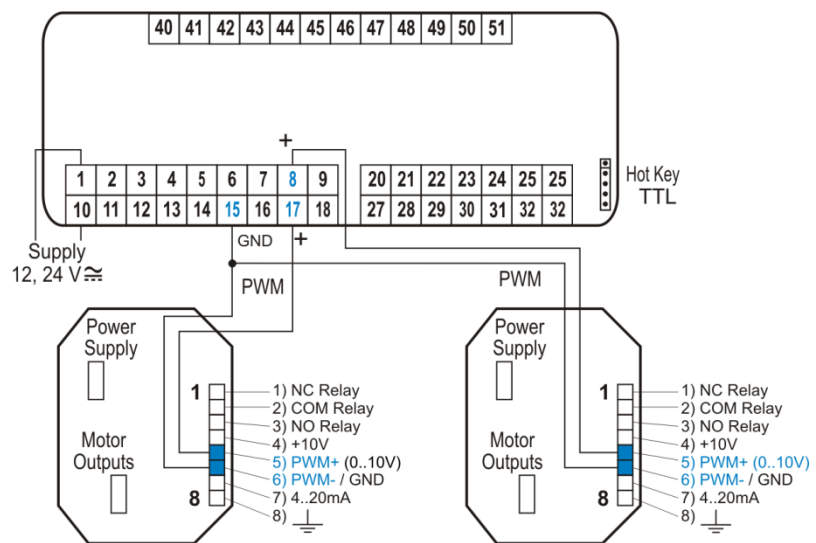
40 41 42 43 44 45 46 47 48 49 50 51

+

1 2 3 4 5 6 7 8 9

10 11 12 13 14 15 16 17 18

20 21 22 23 24 25 25

27 28 29 30 31 32 32

Hot Key
TTL

GND +

Supply
12, 24 V≅

PWM

PWM

Power Supply

Motor Outputs

1

8

1) NC Relay
2) COM Relay
3) NO Relay
4) +10V
5) PWM+ (0..10V)
6) PWM- / GND
7) 4..20mA
8) ⏚

Power Supply

Motor Outputs

1

8

1) NC Relay
2) COM Relay
3) NO Relay
4) +10V
5) PWM+ (0..10V)
6) PWM- / GND
7) 4..20mA
8) ⏚